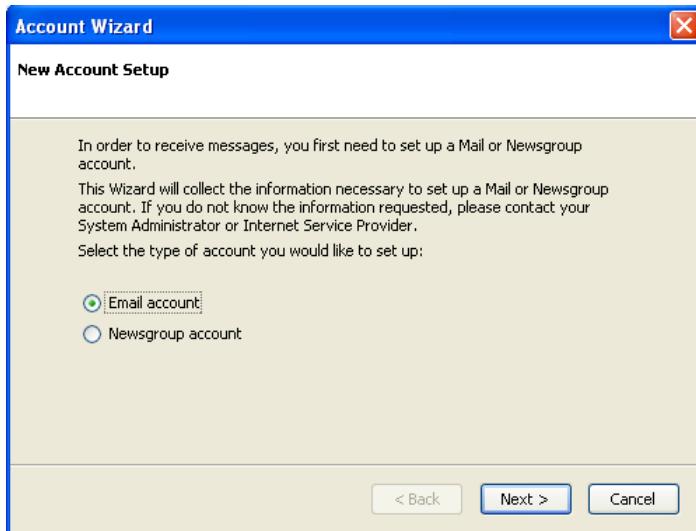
Account Wizard

New Account Setup

In order to receive messages, you first need to set up a Mail or Newsgroup account.

This Wizard will collect the information necessary to set up a Mail or Newsgroup account. If you do not know the information requested, please contact your System Administrator or Internet Service Provider.

Select the type of account you would like to set up:

Email account

Newsgroup account

< Back

Next >

Cancel